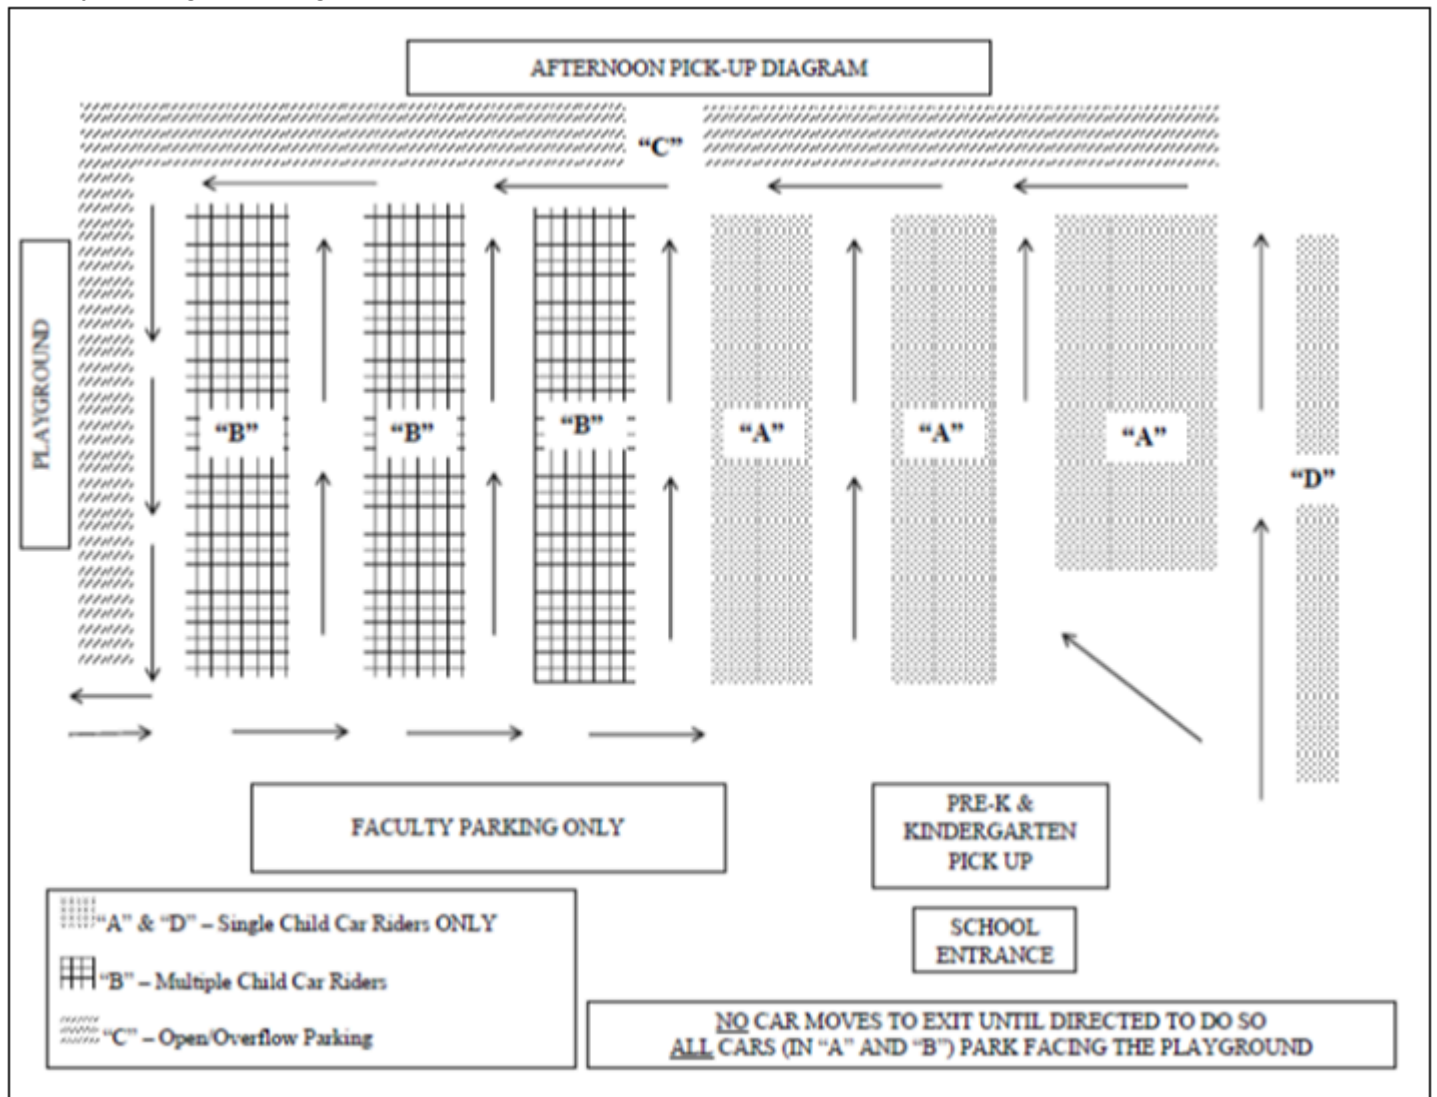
AFTERNOON PICK-UP DIAGRAM

"C"

PLAYGROUND

"B" "B" "B" "A" "A" "A"

"D"

FACULTY PARKING ONLY

PRE-K & KINDERGARTEN PICK UP

SCHOOL ENTRANCE

"A" & "D" – Single Child Car Riders ONLY

"B" – Multiple Child Car Riders

"C" – Open/Overflow Parking

NO CAR MOVES TO EXIT UNTIL DIRECTED TO DO SO
ALL CARS (IN "A" AND "B") PARK FACING THE PLAYGROUND